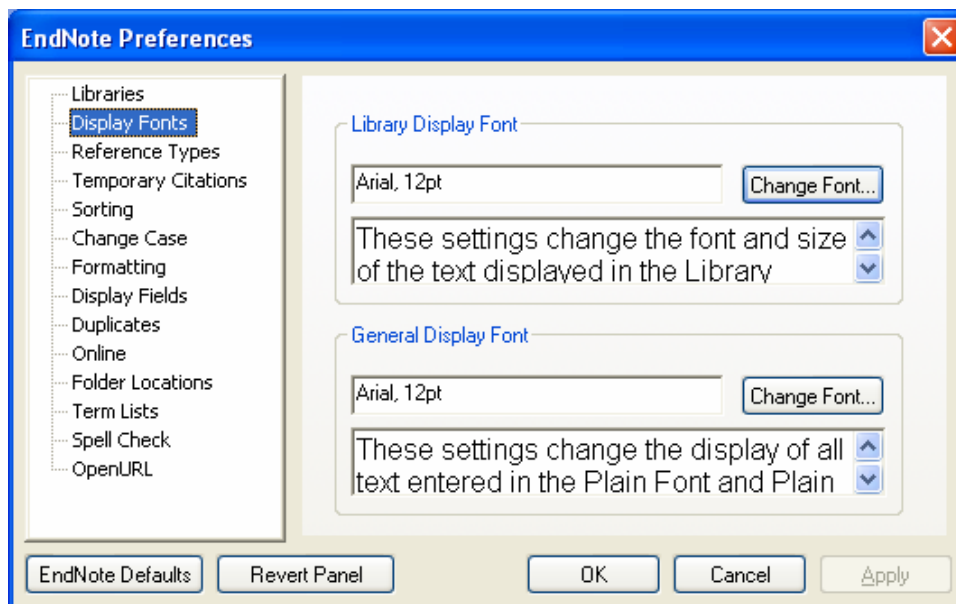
EndNote Preferences

Libraries
Display Fonts
Reference Types
Temporary Citations
Sorting
Change Case
Formatting
Display Fields
Duplicates
Online
Folder Locations
Term Lists
Spell Check
OpenURL

Library Display Font

Arial, 12pt

Change Font...

These settings change the font and size of the text displayed in the Library

General Display Font

Arial, 12pt

Change Font...

These settings change the display of all text entered in the Plain Font and Plain

EndNote Defaults

Revert Panel

OK

Cancel

Apply